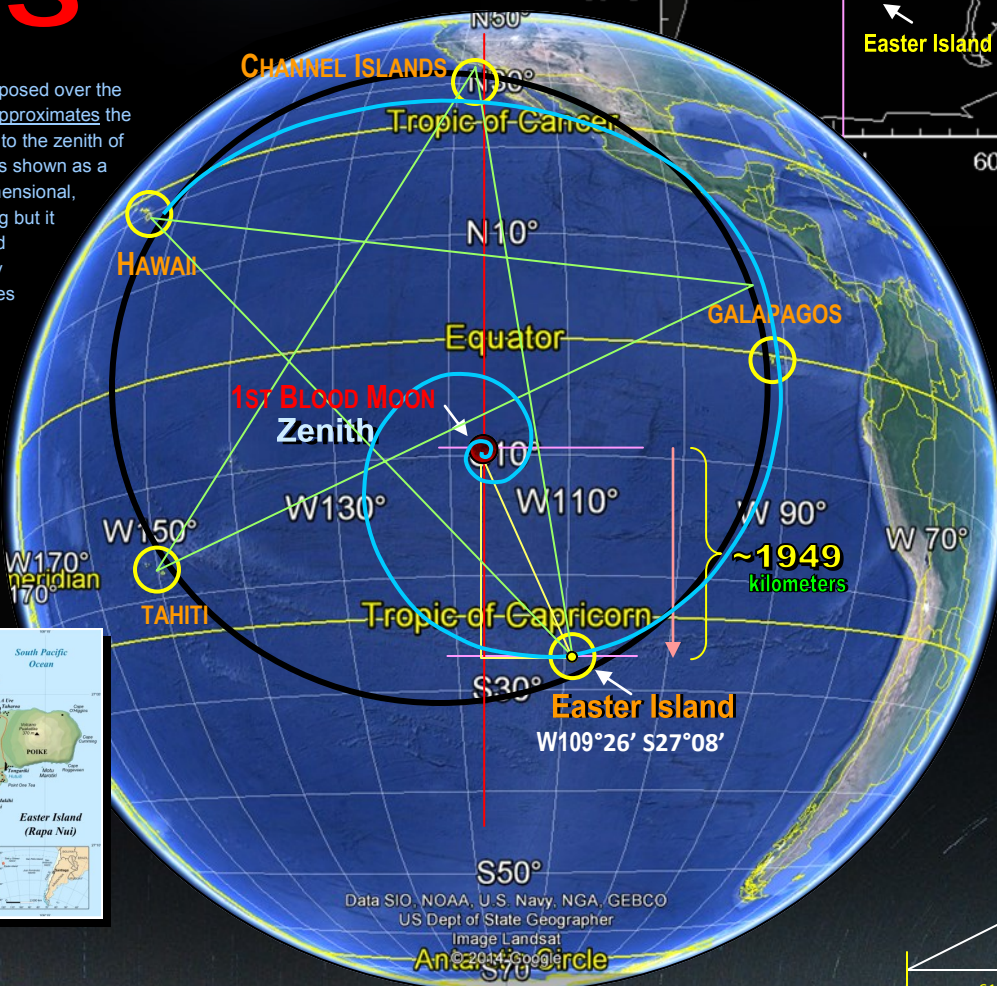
posed over the
pproximates the
to the zenith of
s shown as a
ensional,
g but it
d
y
es

CHANNEL ISLANDS
N50°
N30°
Tropic of Cancer
Easter Island
60
HAWAII
N10°
GALAPAGOS
Equator
1ST BLOOD MOON
Zenith
10°
W130°
W110°
W 90°
W 70°
W150°
W170°
meridian
170°
~1949
kilometers
TAHITI
Tropic of Capricorn
S30°
Easter Island
W109°26' S27°08'
South Pacific Ocean
POIKE
Easter Island
(Rapa Nui)
S50°
Data SIO, NOAA, U.S. Navy, NGA, GEBCO
US Dept of State Geographer
Image Landsat
© 2014 Google
Antarctic Circle
S70°